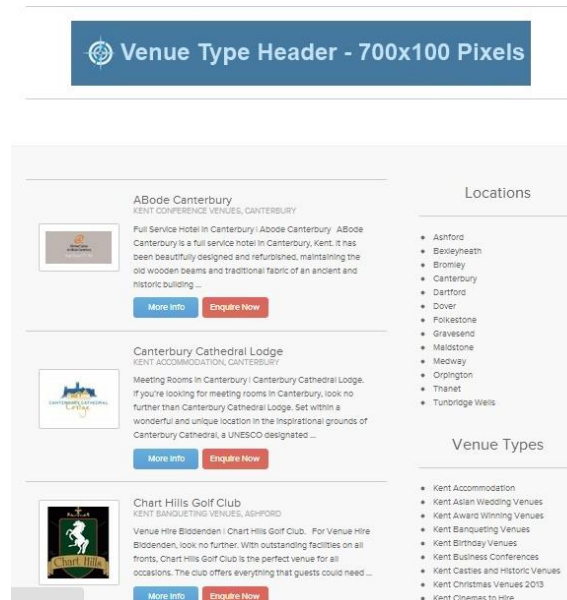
Venue Type Header - 700x100 Pixels

ABode Canterbury
KENT CONFERENCE VENUES, CANTERBURY
Full Service Hotel in Canterbury | Abode Canterbury ABode Canterbury is a full service hotel in Canterbury, Kent. It has been beautifully designed and refurbished, maintaining the old wooden beams and traditional fabric of an ancient and historic building ...
More Info Enquire Now

Canterbury Cathedral Lodge
KENT ACCOMMODATION, CANTERBURY
Meeting Rooms in Canterbury | Canterbury Cathedral Lodge. If you're looking for meeting rooms in Canterbury, look no further than Canterbury Cathedral Lodge. Set within a wonderful and unique location in the inspirational grounds of Canterbury Cathedral, a UNESCO designated ...
More Info Enquire Now

Chart Hills Golf Club
KENT BANQUETING VENUES, ASHFORD
Venue Hire Biddenden | Chart Hills Golf Club. For Venue Hire Biddenden, look no further. With outstanding facilities on all fronts, Chart Hills Golf Club is the perfect venue for all occasions. The club offers everything that guests could need ...
More Info Enquire Now

Locations
- Ashford
- Bexleyheath
- Bromley
- Canterbury
- Dartford
- Dover
- Folkestone
- Gravesend
- Maidstone
- Medway
- Orpington
- Thanet
- Tunbridge Wells

Venue Types
- Kent Accommodation
- Kent Asian Wedding Venues
- Kent Award Winning Venues
- Kent Banqueting Venues
- Kent Birthday Venues
- Kent Business Conferences
- Kent Castles and Historic Venues
- Kent Christmas Venues 2013
- Kent Cinemas to Hire